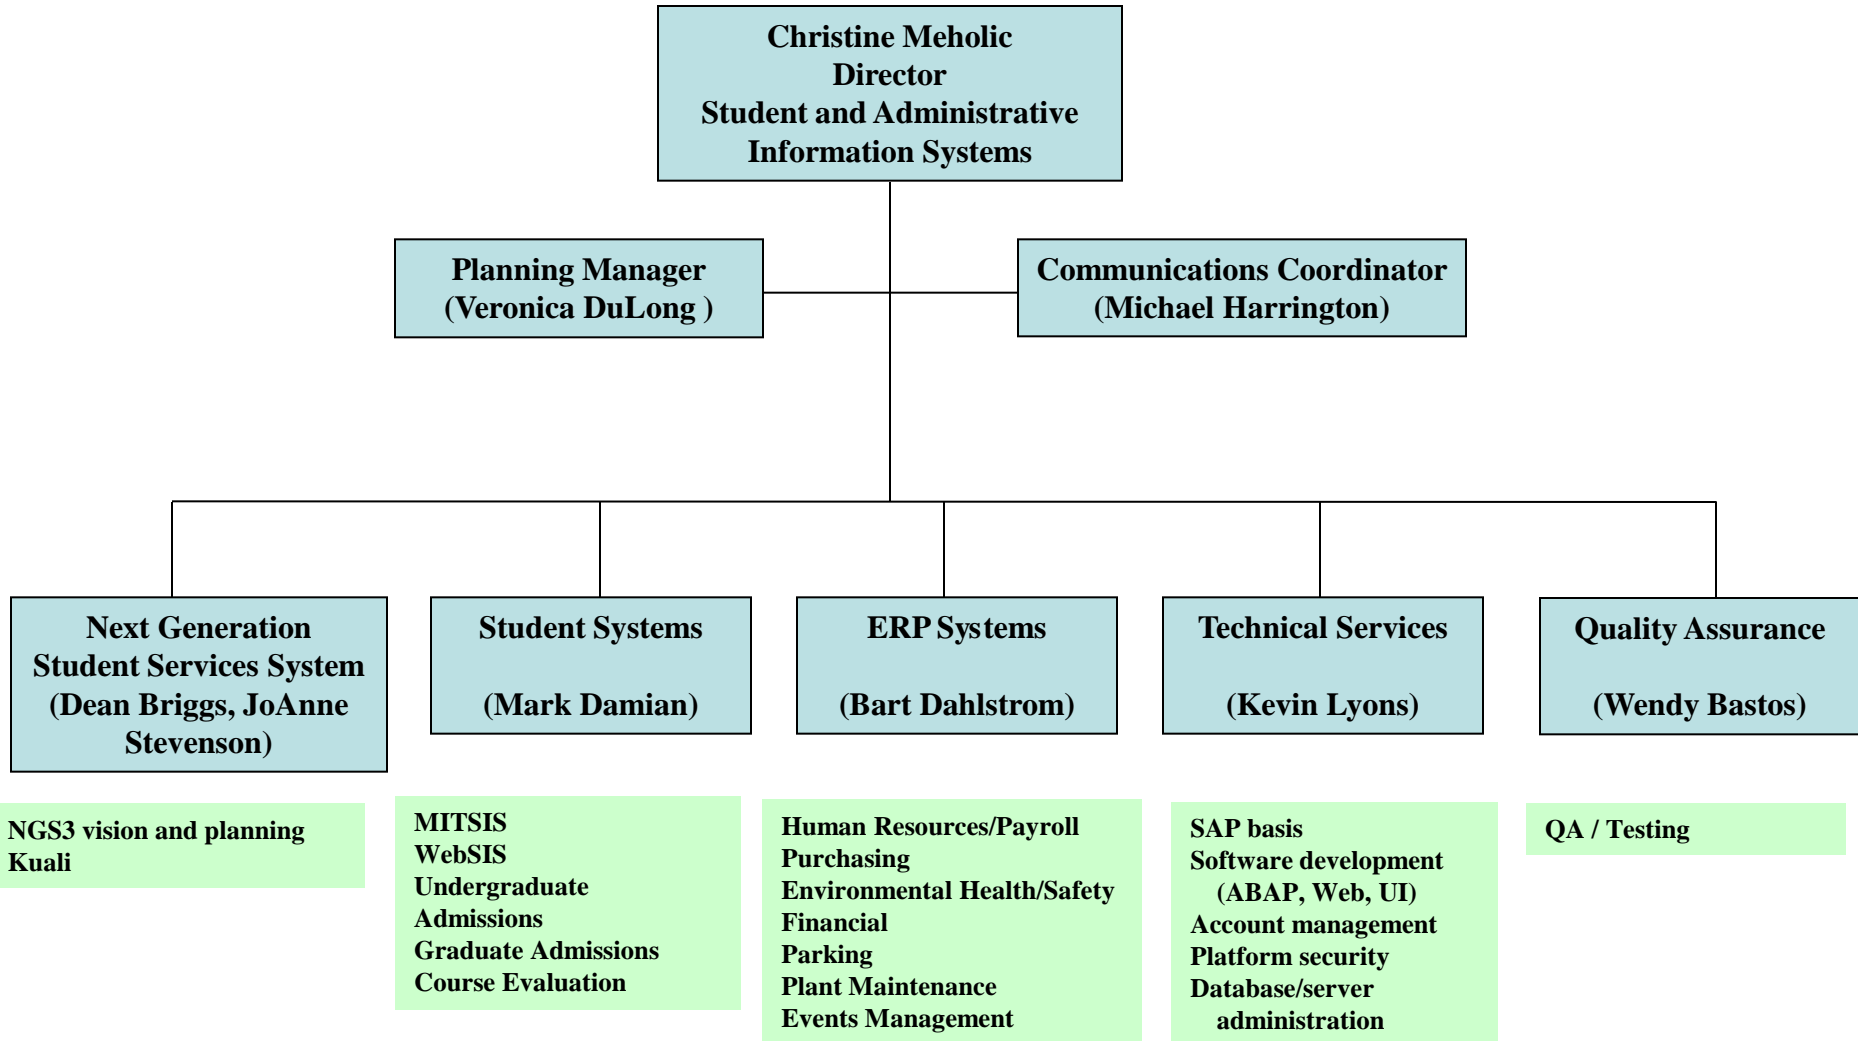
Christine Meholic
Director
Student and Administrative
Information Systems

Planning Manager
(Veronica DuLong )

Communications Coordinator
(Michael Harrington)

Next Generation
Student Services System
(Dean Briggs, JoAnne
Stevenson)

Student Systems

(Mark Damian)

ERP Systems

(Bart Dahlstrom)

Technical Services

(Kevin Lyons)

Quality Assurance

(Wendy Bastos)

NGS3 vision and planning
Kuali

MITSIS
WebSIS
Undergraduate
Admissions
Graduate Admissions
Course Evaluation

Human Resources/Payroll
Purchasing
Environmental Health/Safety
Financial
Parking
Plant Maintenance
Events Management

SAP basis
Software development
(ABAP, Web, UI)
Account management
Platform security
Database/server
administration

QA / Testing